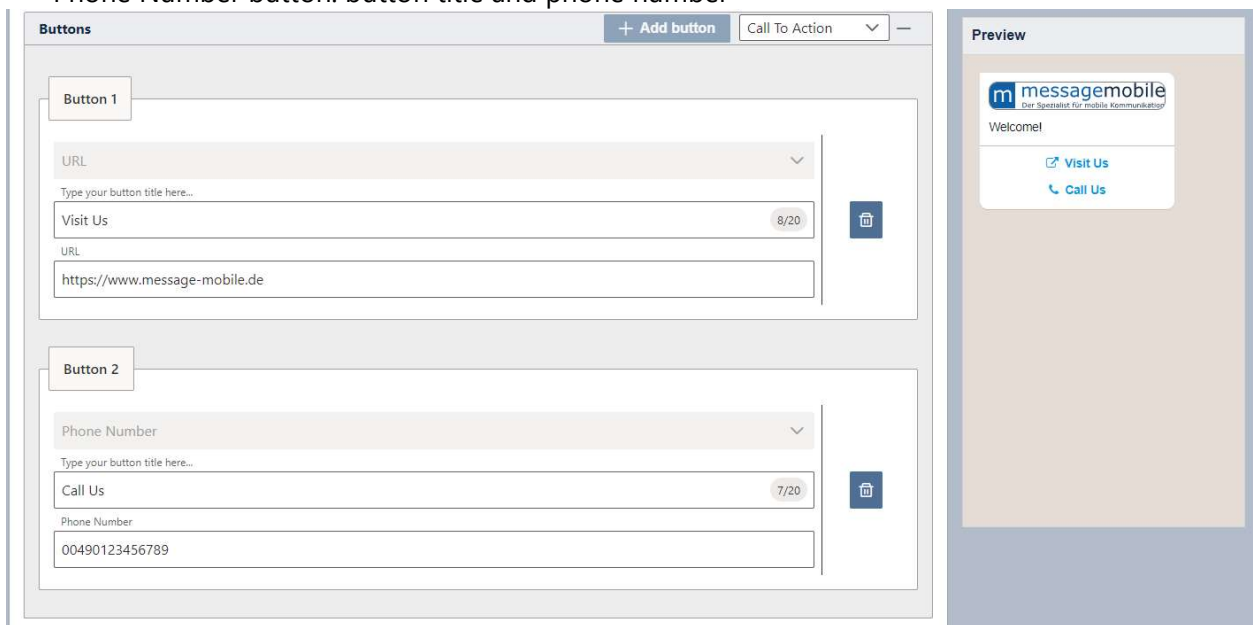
Phone Number button: button title and phone number

Buttons

+ Add button

Call To Action

Button 1

URL

Type your button title here...

Visit Us

8/20

URL

https://www.message-mobile.de

Button 2

Phone Number

Type your button title here...

Call Us

7/20

Phone Number

00490123456789

Preview

m messagemobile

Der Spezialist für mobile Kommunikation

Welcome!

Visit Us

Call Us